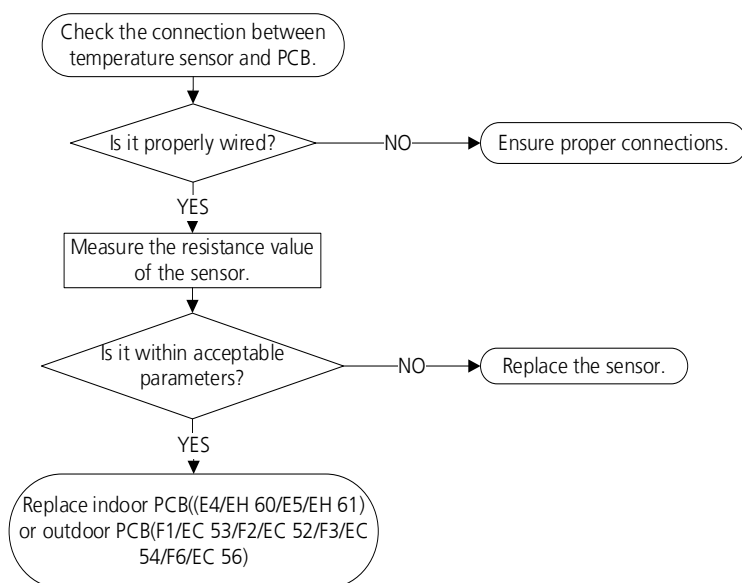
Check the connection between temperature sensor and PCB.

Is it properly wired?

NO

Ensure proper connections.

YES

Measure the resistance value of the sensor.

Is it within acceptable parameters?

NO

Replace the sensor.

YES

Replace indoor PCB((E4/EH 60/E5/EH 61) or outdoor PCB(F1/EC 53/F2/EC 52/F3/EC 54/F6/EC 56)